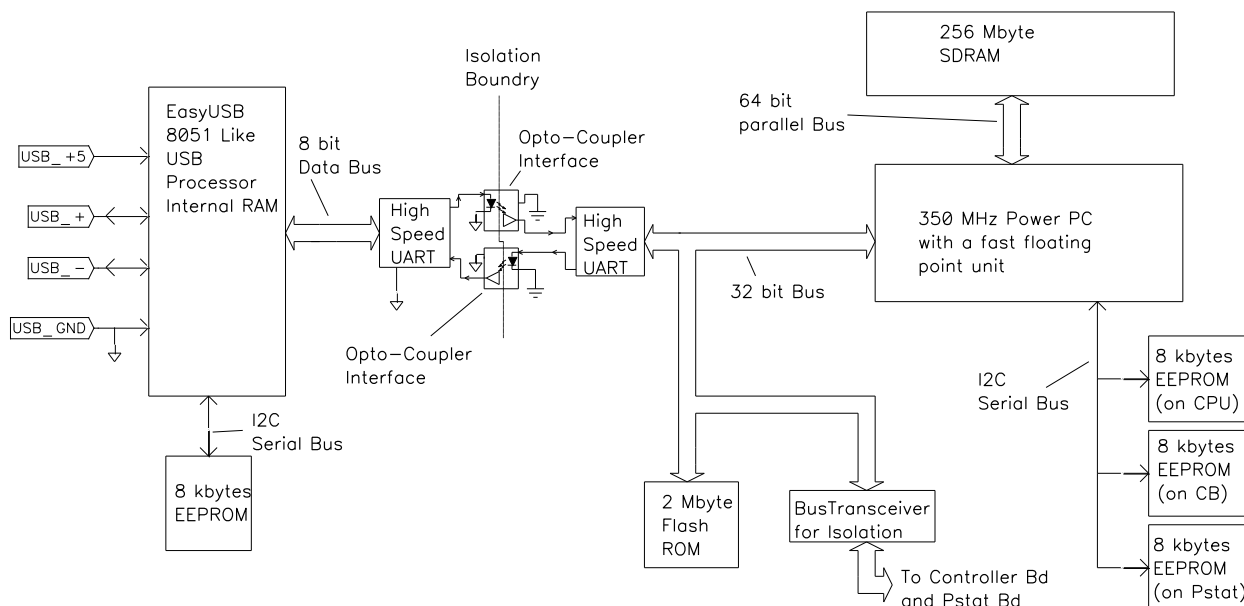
256 Mbyte SDRAM

Isolation Boundry

64 bit parallel Bus

EasyUSB 8051 Like USB Processor Internal RAM

USB_+5

USB_+

USB_−

USB_GND

8 bit Data Bus

Opto−Coupler Interface

High Speed UART

High Speed UART

350 MHz Power PC with a fast floating point unit

32 bit Bus

Opto−Coupler Interface

I2C Serial Bus

8 kbytes EEPROM (on CPU)

8 kbytes EEPROM (on CB)

8 kbytes EEPROM (on Pstat)

I2C Serial Bus

8 kbytes EEPROM

2 Mbyte Flash ROM

BusTransceiver for Isolation

To Controller Bd and Pstat Bd